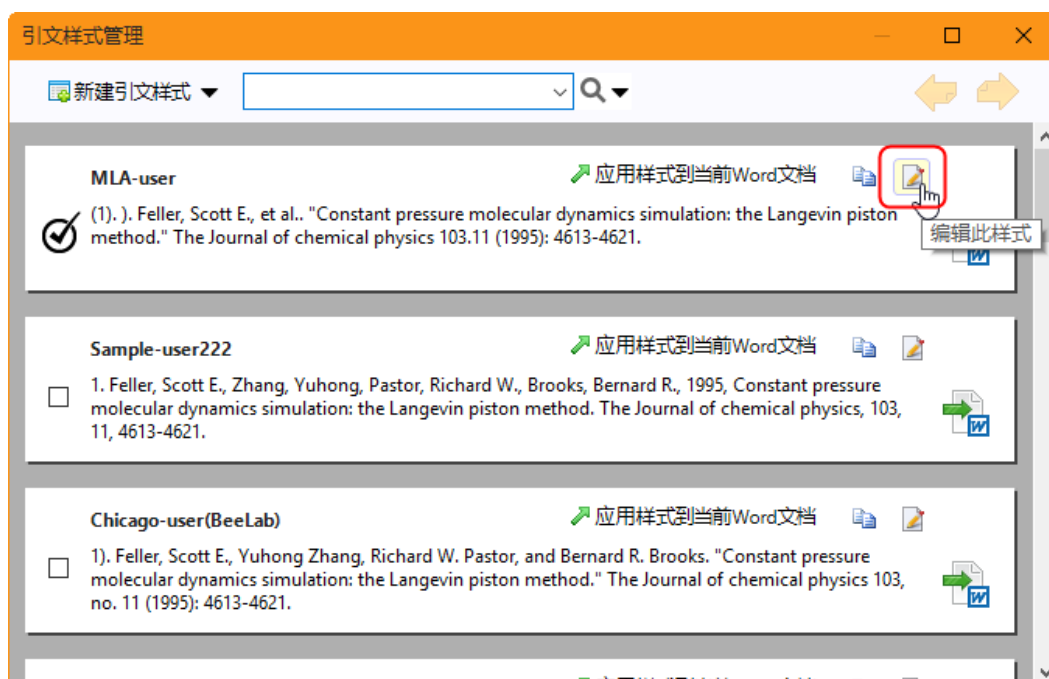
引文样式管理

新建引文样式

MLA-user
应用样式到当前Word文档
(1). ). Feller, Scott E., et al.. "Constant pressure molecular dynamics simulation: the Langevin piston method." The Journal of chemical physics 103.11 (1995): 4613-4621.
编辑此样式

Sample-user222
应用样式到当前Word文档
1. Feller, Scott E., Zhang, Yuhong, Pastor, Richard W., Brooks, Bernard R., 1995, Constant pressure molecular dynamics simulation: the Langevin piston method. The Journal of chemical physics, 103, 11, 4613-4621.

Chicago-user(BeeLab)
应用样式到当前Word文档
1). Feller, Scott E., Yuhong Zhang, Richard W. Pastor, and Bernard R. Brooks. "Constant pressure molecular dynamics simulation: the Langevin piston method." The Journal of chemical physics 103, no. 11 (1995): 4613-4621.